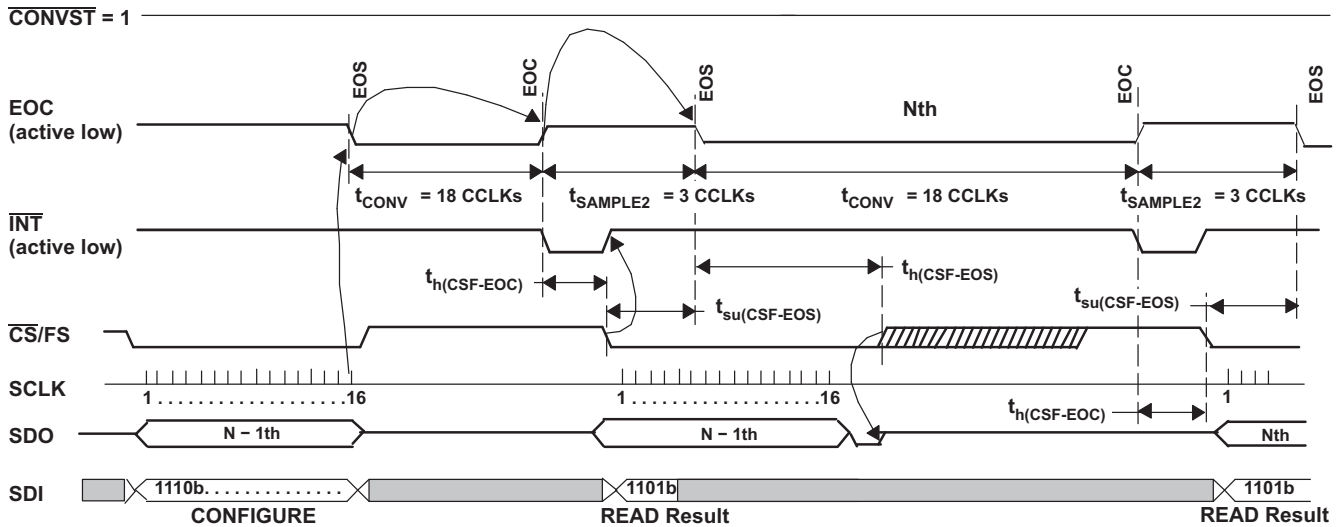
$\overline{CONVST}$ = 1

EOS EOC EOS EOC EOS

EOC (active low)

Nth

$t_{CONV}$ = 18 CCLKs $t_{SAMPLE2}$ = 3 CCLKs $t_{CONV}$ = 18 CCLKs $t_{SAMPLE2}$ = 3 CCLKs

$\overline{INT}$ (active low)

$t_{h(CSF-EOC)}$

$t_{h(CSF-EOS)}$

$t_{su(CSF-EOS)}$

$t_{su(CSF-EOS)}$

$\overline{CS}$/FS

SCLK

1 . . . . . . . . . . . . . . . . . . . .16

1 . . . . . . . . . . . . . . . . . . . .16

1

$t_{h(CSF-EOC)}$

SDO

N − 1th

N − 1th

Nth

SDI

1110b. . . . . . . . . . . . . .

1101b

1101b

CONFIGURE

READ Result

READ Result